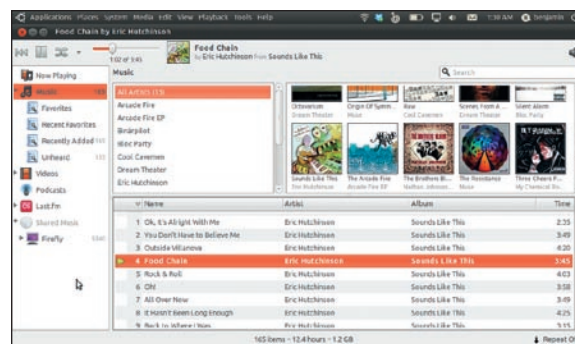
Applications Places System Media Edit View Playback Tools Help
1:38 AM Benjamin

Food Chain by Eric Hutchinson

Food Chain
by Eric Hutchinson from Sounds Like This
1:02 of 3:45

Now Playing
Music
Favorites
Recent Favorites
Recently Added
Unheard
Videos
Podcasts
Last.fm
Shared Music
Firefly

Music
Search

All Artists (13)
Arcade Fire
Arcade Fire EP
Bnarpilot
Bloc Party
Cool Cavemen
Dream Theater
Eric Hutchinson

Octavarium
Dream Theater
Origin Of Symm
Muse
Raw
Cool Cavemen
Scenes From A
Dream Theater
Silent Alarm
Bloc Party
Sounds Like This
Eric Hutchinson
The Arcade Fire
Arcade Fire EP
The Brothers B
Nathan, Johnson
The Resistance
Muse
Three Cheers F
My Chemical Ro

| Name | Artist | Album | Time |
|---|---|---|---|
| 1 Ok, It's Alright With Me | Eric Hutchinson | Sounds Like This | 2:35 |
| 2 You Don't Have to Believe Me | Eric Hutchinson | Sounds Like This | 3:49 |
| 3 Outside Villanova | Eric Hutchinson | Sounds Like This | 4:20 |
| 4 Food Chain | Eric Hutchinson | Sounds Like This | 3:45 |
| 5 Rock & Roll | Eric Hutchinson | Sounds Like This | 3:49 |
| 6 Oh! | Eric Hutchinson | Sounds Like This | 3:58 |
| 7 All Over Now | Eric Hutchinson | Sounds Like This | 3:49 |
| 8 It Hasn't Been Long Enough | Eric Hutchinson | Sounds Like This | 3:51 |
| 9 Back to Where I Was | Eric Hutchinson | Sounds Like This | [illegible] |

165 items - 12.4 hours - 1.2 GB
Repeat Off